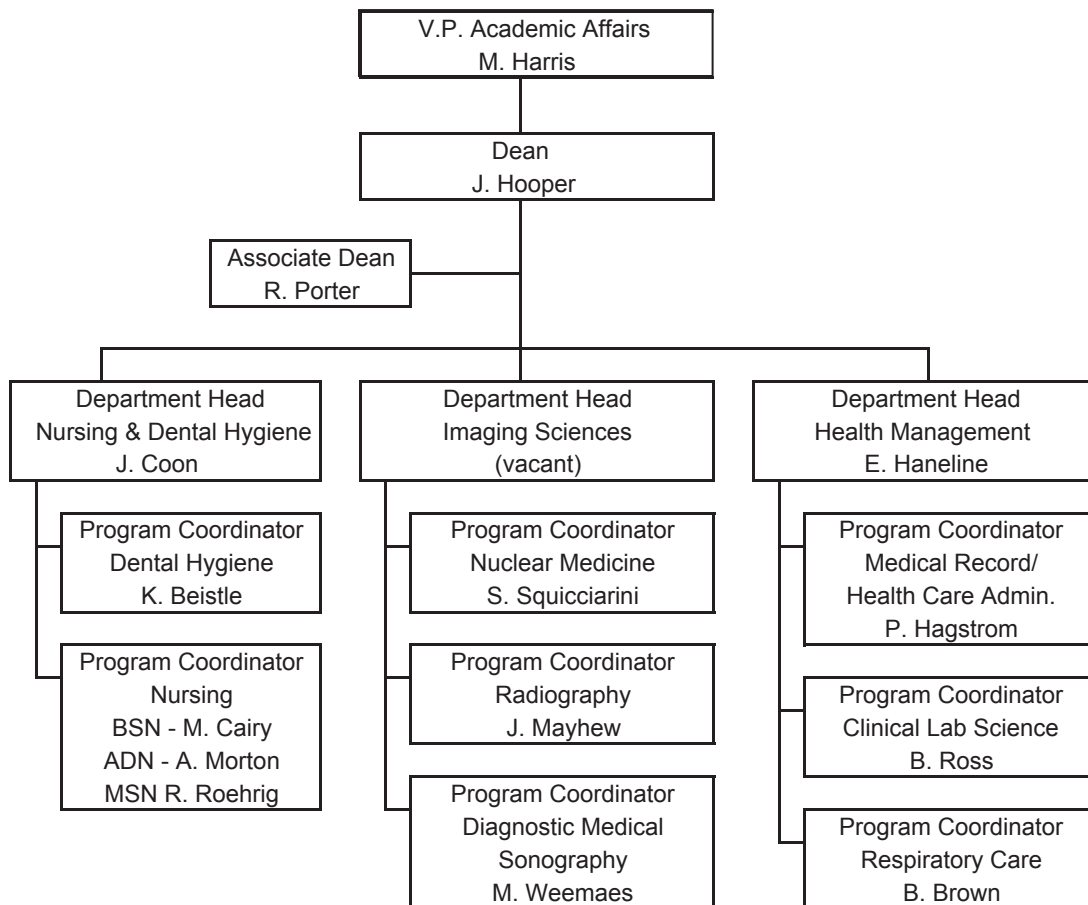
V.P. Academic Affairs
M. Harris

Dean
J. Hooper

Associate Dean
R. Porter

Department Head
Nursing & Dental Hygiene
J. Coon

Program Coordinator
Dental Hygiene
K. Beistle

Program Coordinator
Nursing
BSN - M. Cairy
ADN - A. Morton
MSN R. Roehrig

Department Head
Imaging Sciences
(vacant)

Program Coordinator
Nuclear Medicine
S. Squicciarini

Program Coordinator
Radiography
J. Mayhew

Program Coordinator
Diagnostic Medical
Sonography
M. Weemaes

Department Head
Health Management
E. Haneline

Program Coordinator
Medical Record/
Health Care Admin.
P. Hagstrom

Program Coordinator
Clinical Lab Science
B. Ross

Program Coordinator
Respiratory Care
B. Brown